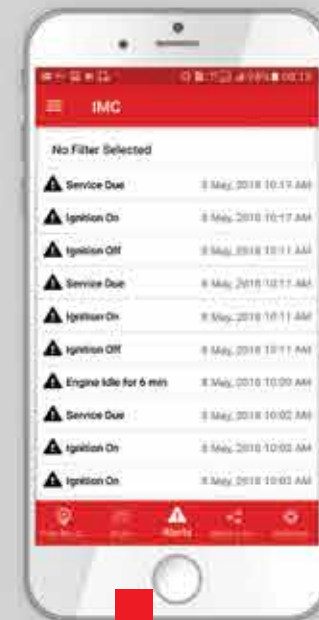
IMC

No Filter Selected

Service Due 8 May, 2018 10:17 AM

Ignition On 8 May, 2018 10:17 AM

Ignition Off 8 May, 2018 10:11 AM

Service Due 8 May, 2018 10:11 AM

Ignition On 8 May, 2018 10:11 AM

Ignition Off 8 May, 2018 10:11 AM

Engine Idle for 6 min 8 May, 2018 10:00 AM

Service Due 8 May, 2018 10:02 AM

Ignition On 8 May, 2018 10:02 AM

Ignition On 8 May, 2018 10:02 AM

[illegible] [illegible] Alerts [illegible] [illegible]